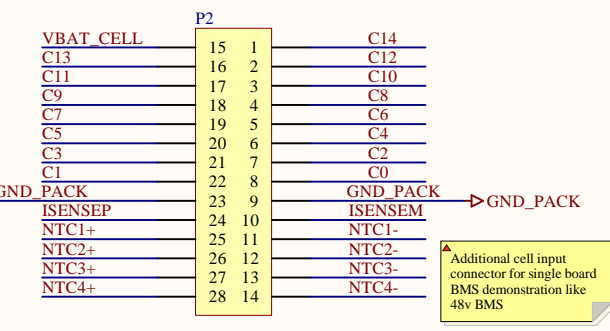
P2

VBAT_CELL 15 1 C14
C13 16 2 C12
C11 17 3 C10
C9 18 4 C8
C7 19 5 C6
C5 20 6 C4
C3 21 7 C2
C1 22 8 C0
GND_PACK 23 9 GND_PACK
ISENSEP 24 10 ISENSEM
NTC1+ 25 11 NTC1-
NTC2+ 26 12 NTC2-
NTC3+ 27 13 NTC3-
NTC4+ 28 14 NTC4-

GND_PACK

Additional cell input connector for single board BMS demonstration like 48v BMS